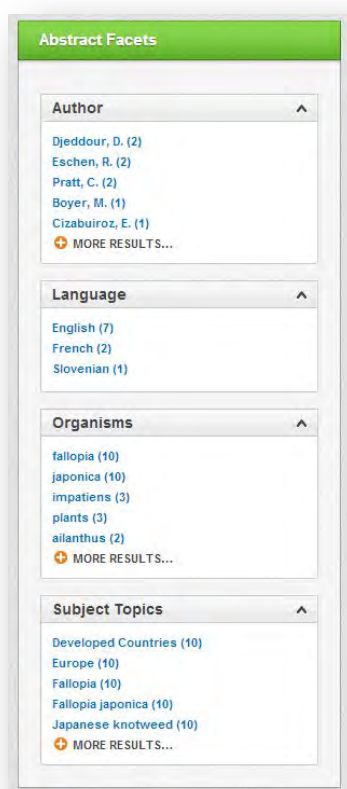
Abstract Facets

Author ^

Djeddour, D. (2)
Eschen, R. (2)
Pratt, C. (2)
Boyer, M. (1)
Cizabuiroz, E. (1)
MORE RESULTS...

Language ^

English (7)
French (2)
Slovenian (1)

Organisms ^

fallopia (10)
japonica (10)
impatiens (3)
plants (3)
ailanthus (2)
MORE RESULTS...

Subject Topics ^

Developed Countries (10)
Europe (10)
Fallopia (10)
Fallopia japonica (10)
Japanese knotweed (10)
MORE RESULTS...